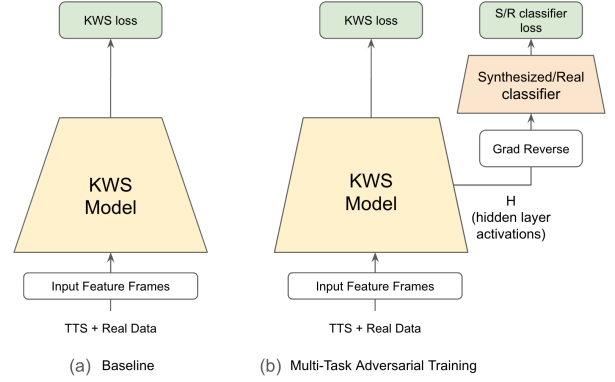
KWS loss

KWS Model

Input Feature Frames

TTS + Real Data

(a) Baseline

KWS loss

S/R classifier loss

Synthesized/Real classifier

Grad Reverse

KWS Model

H (hidden layer activations)

Input Feature Frames

TTS + Real Data

(b) Multi-Task Adversarial Training